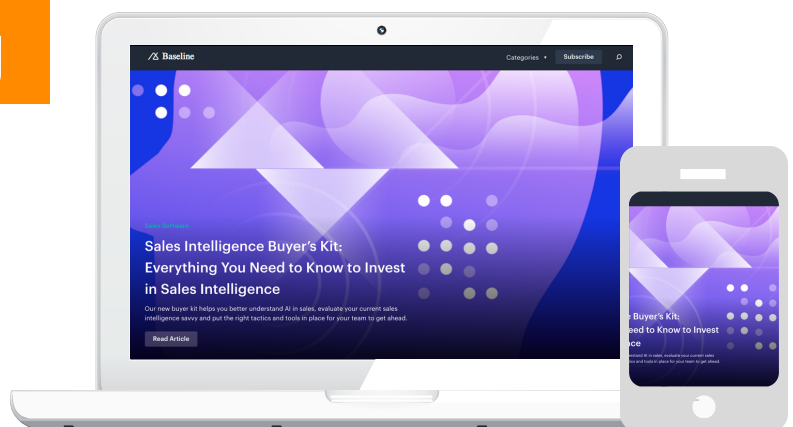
Baseline

Categories ▾ Subscribe

Sales Software

Sales Intelligence Buyer's Kit: Everything You Need to Know to Invest in Sales Intelligence

Our new buyer kit helps you better understand AI in sales, evaluate your current sales intelligence savvy and put the right tactics and tools in place for your team to get ahead.

Read Article

Buyer's Kit: eed to Know to Invest ence

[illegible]